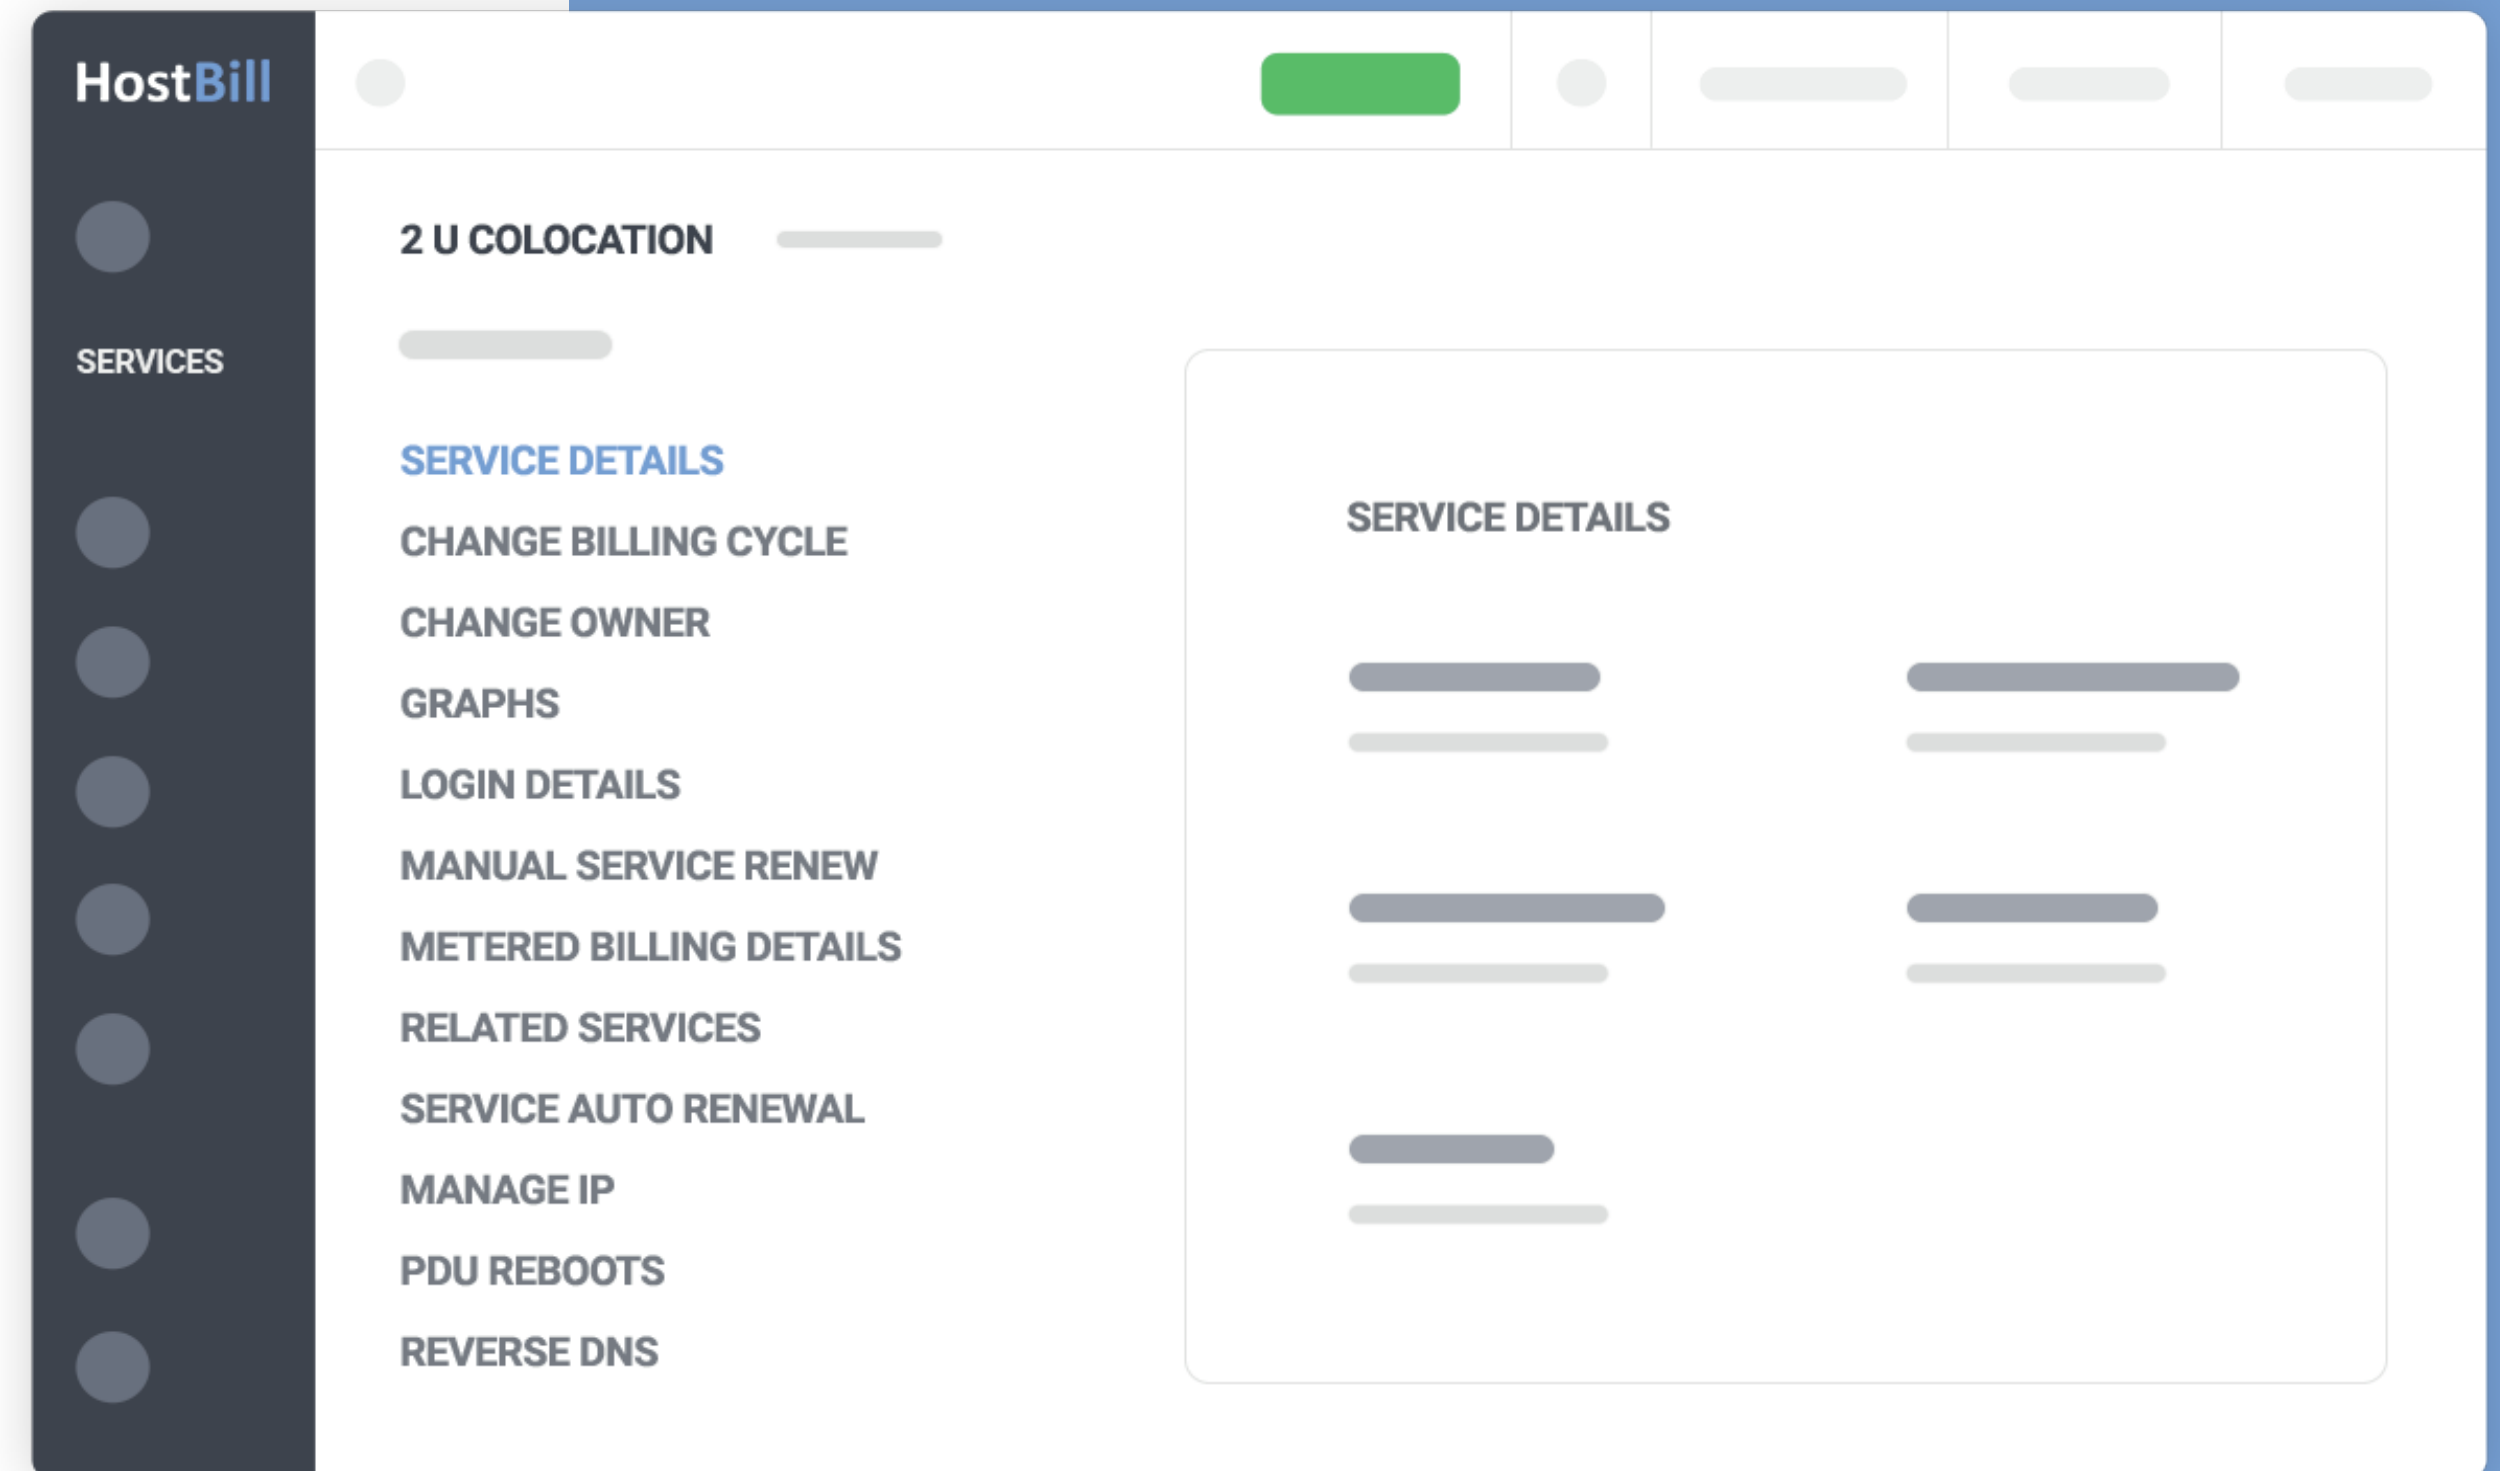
HostBill

SERVICES

2 U COLOCATION

SERVICE DETAILS
CHANGE BILLING CYCLE
CHANGE OWNER
GRAPHS
LOGIN DETAILS
MANUAL SERVICE RENEW
METERED BILLING DETAILS
RELATED SERVICES
SERVICE AUTO RENEWAL
MANAGE IP
PDU REBOOTS
REVERSE DNS

SERVICE DETAILS